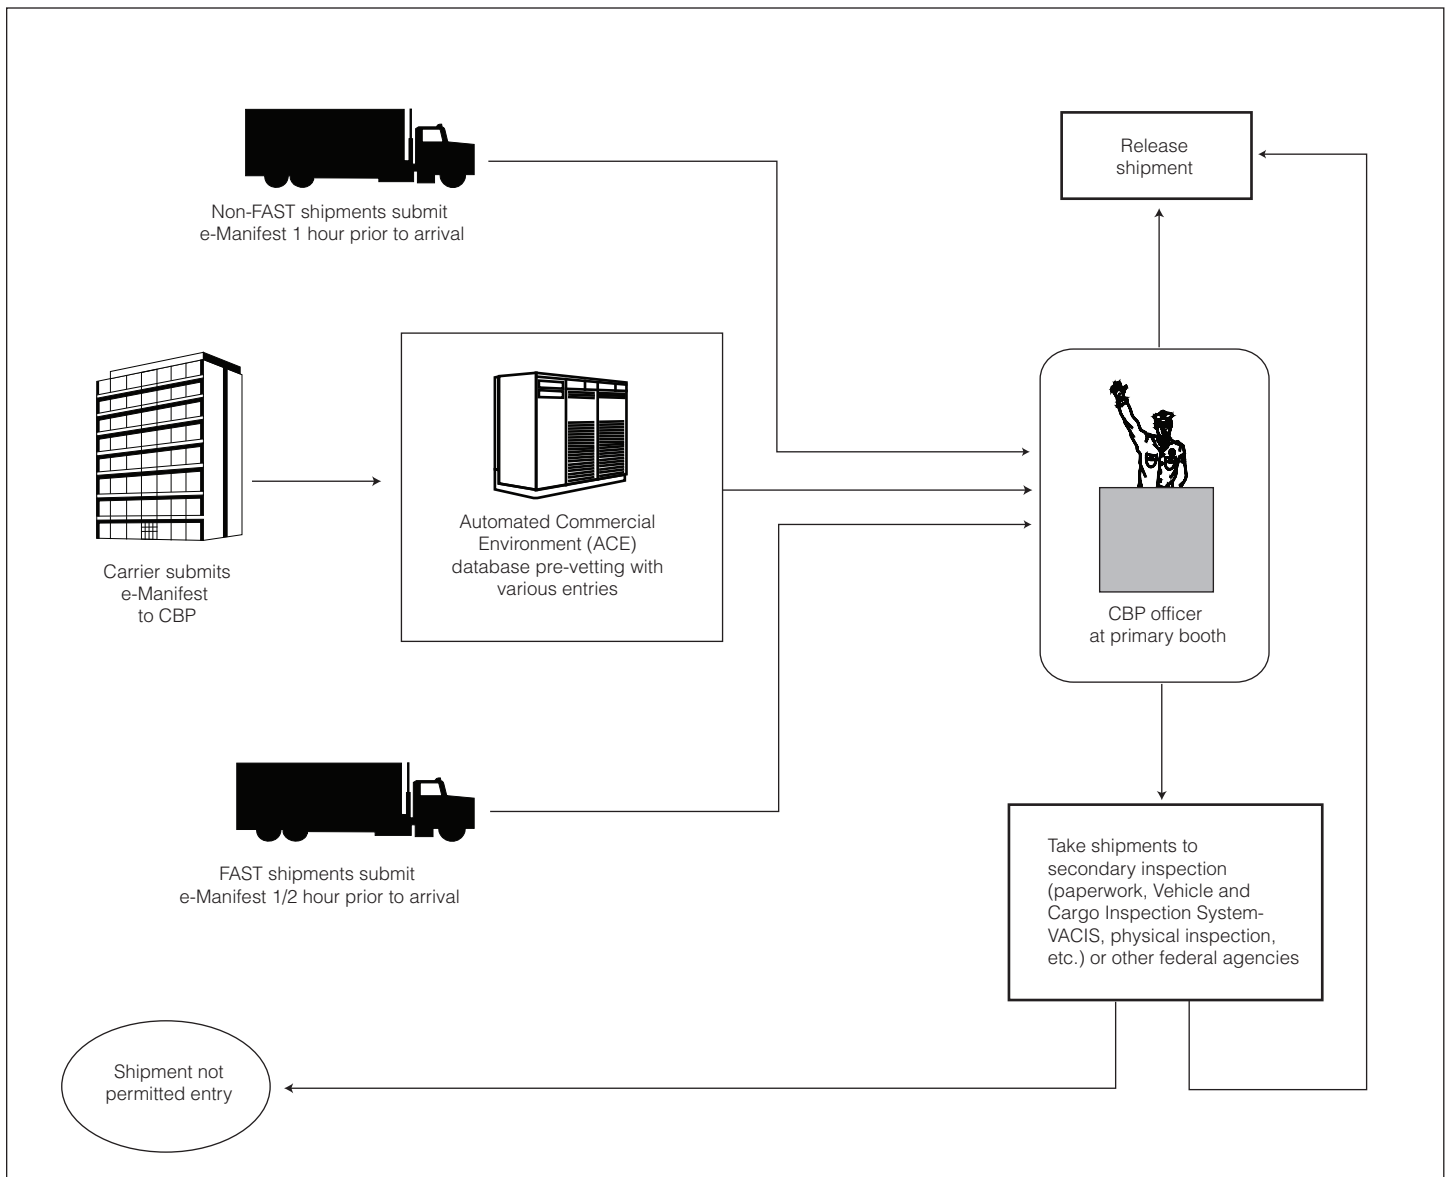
Non-FAST shipments submit e-Manifest 1 hour prior to arrival

Release shipment

Carrier submits e-Manifest to CBP

Automated Commercial Environment (ACE) database pre-vetting with various entries

CBP officer at primary booth

FAST shipments submit e-Manifest 1/2 hour prior to arrival

Take shipments to secondary inspection (paperwork, Vehicle and Cargo Inspection System-VACIS, physical inspection, etc.) or other federal agencies

Shipment not permitted entry